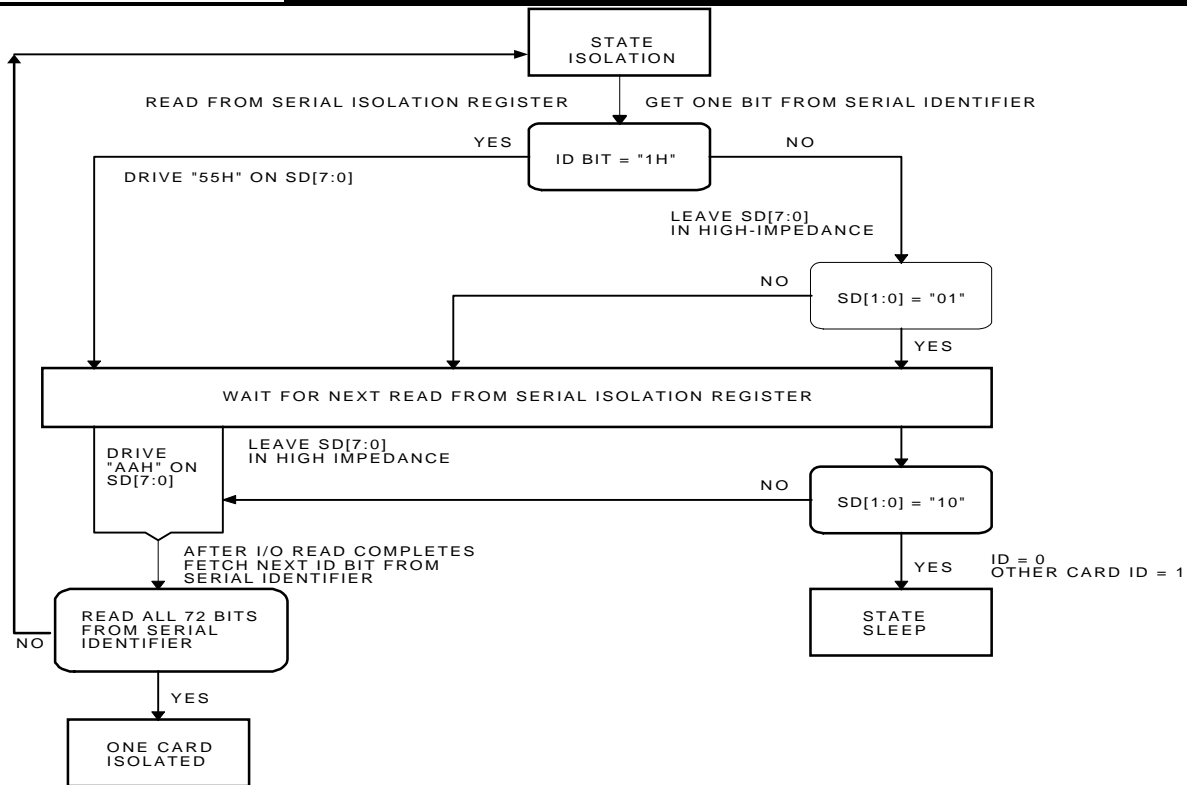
STATE ISOLATION

READ FROM SERIAL ISOLATION REGISTER

GET ONE BIT FROM SERIAL IDENTIFIER

YES

ID BIT = "1H"

NO

DRIVE "55H" ON SD[7:0]

LEAVE SD[7:0] IN HIGH-IMPEDANCE

NO

SD[1:0] = "01"

YES

WAIT FOR NEXT READ FROM SERIAL ISOLATION REGISTER

DRIVE "AAH" ON SD[7:0]

LEAVE SD[7:0] IN HIGH IMPEDANCE

NO

SD[1:0] = "10"

AFTER I/O READ COMPLETES FETCH NEXT ID BIT FROM SERIAL IDENTIFIER

YES

ID = 0
OTHER CARD ID = 1

READ ALL 72 BITS FROM SERIAL IDENTIFIER

NO

STATE SLEEP

YES

ONE CARD ISOLATED